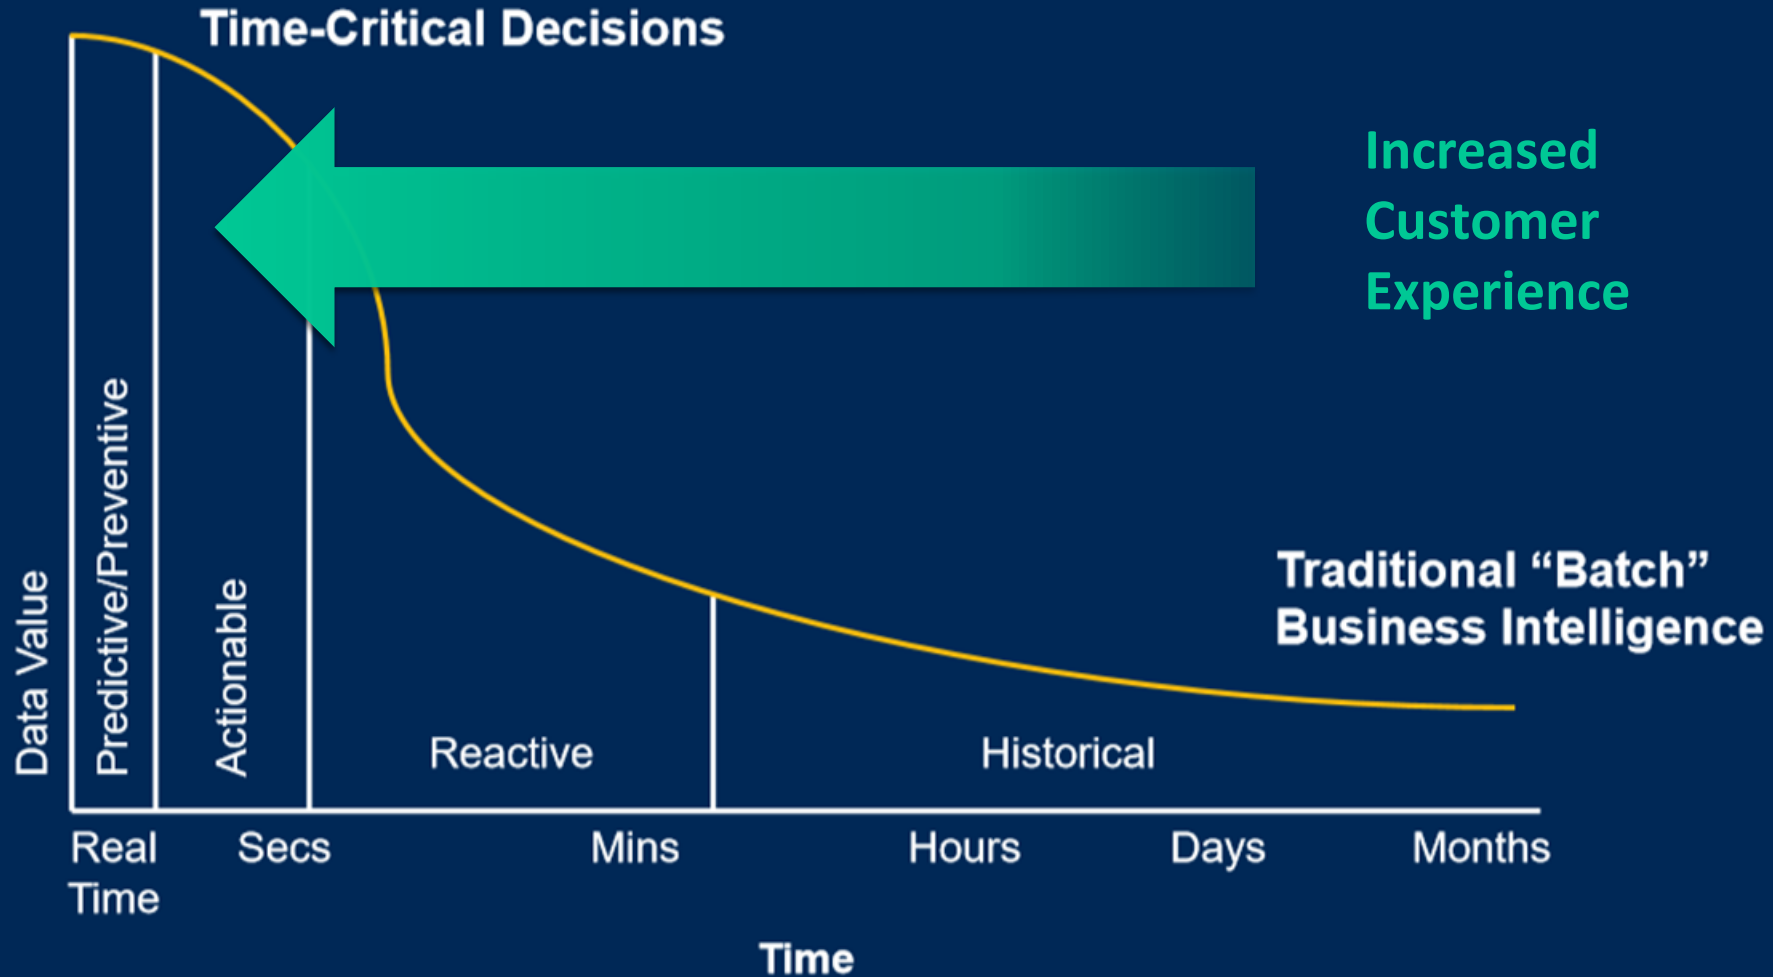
Time-Critical Decisions

Increased Customer Experience

Data Value

Predictive/Preventive

Actionable

Reactive

Historical

Traditional “Batch” Business Intelligence

Real Time

Secs

Mins

Hours

Days

Months

Time